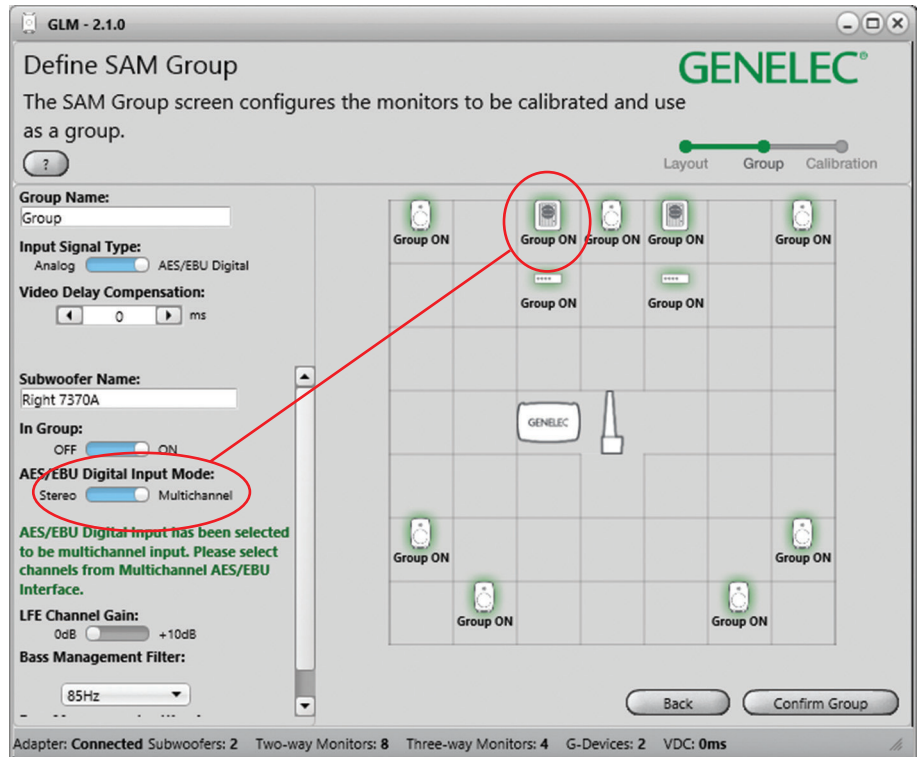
GLM - 2.1.0

Define SAM Group

GENELEC®

The SAM Group screen configures the monitors to be calibrated and use as a group.

?

Layout Group Calibration

Group Name:
Group

Input Signal Type:
Analog AES/EBU Digital

Video Delay Compensation:
0 ms

Subwoofer Name:
Right 7370A

In Group:
OFF ON

AES/EBU Digital Input Mode:
Stereo Multichannel

AES/EBU Digital Input has been selected to be multichannel input. Please select channels from Multichannel AES/EBU Interface.

LFE Channel Gain:
0dB +10dB

Bass Management Filter:

85Hz

Group ON
Group ON
Group ON
Group ON
Group ON
Group ON
Group ON
GENELEC
Group ON
Group ON
Group ON
Group ON

Back
Confirm Group

Adapter: Connected Subwoofers: 2 Two-way Monitors: 8 Three-way Monitors: 4 G-Devices: 2 VDC: 0ms